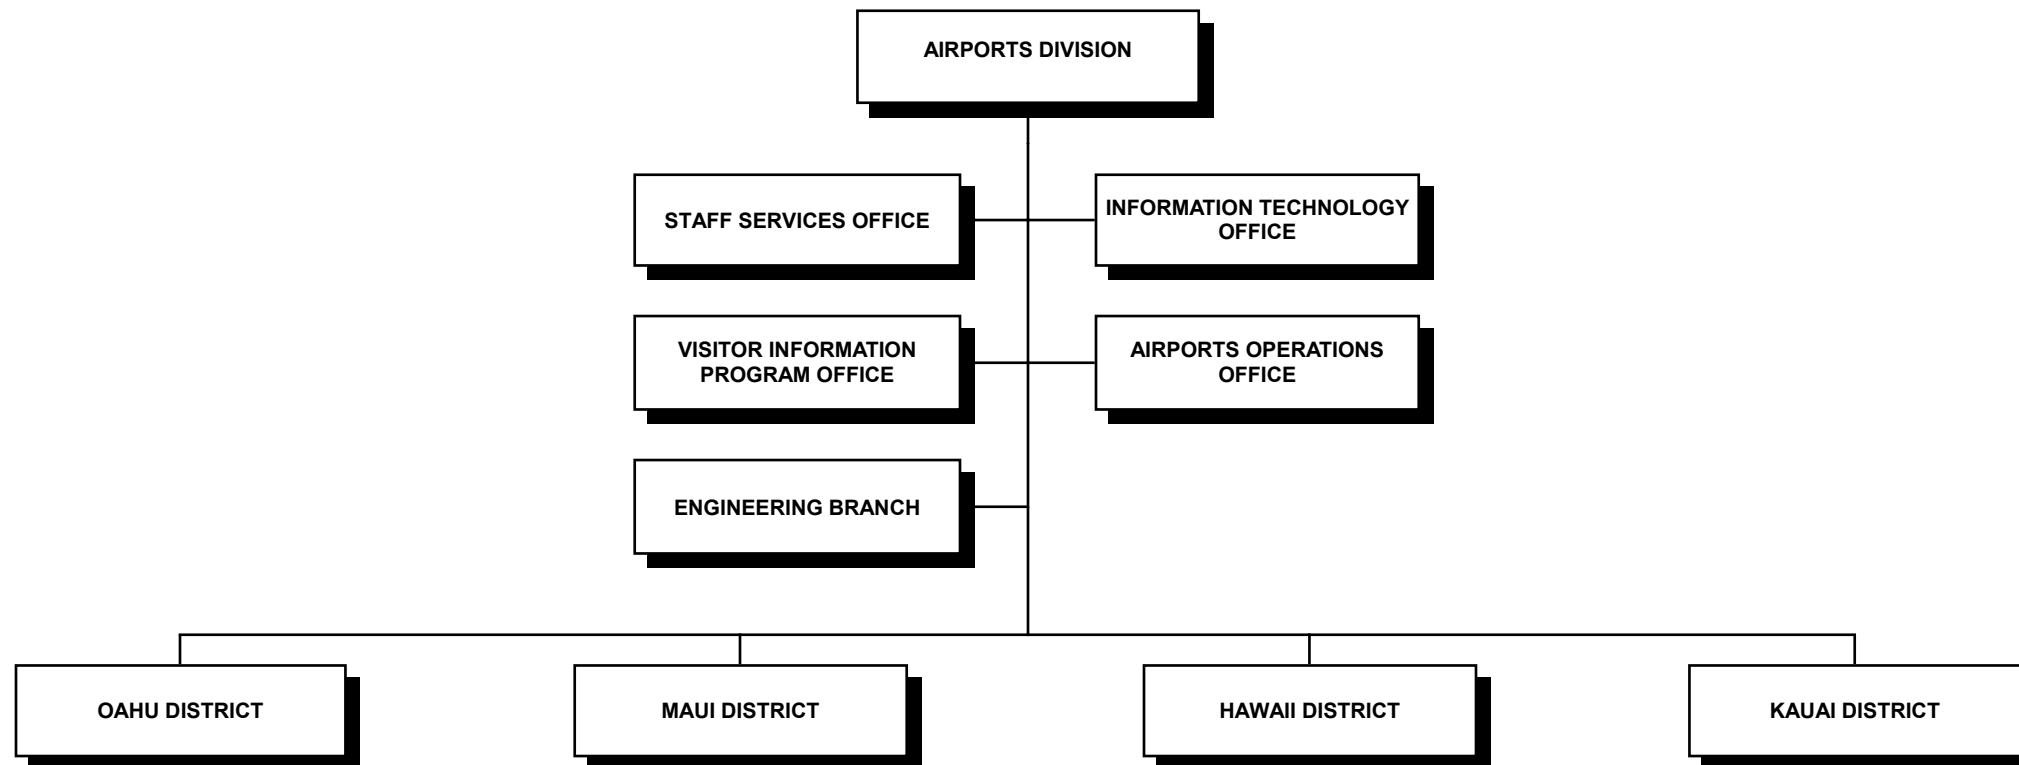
AIRPORTS DIVISION

STAFF SERVICES OFFICE

INFORMATION TECHNOLOGY OFFICE

VISITOR INFORMATION PROGRAM OFFICE

AIRPORTS OPERATIONS OFFICE

ENGINEERING BRANCH

OAHU DISTRICT

MAUI DISTRICT

HAWAII DISTRICT

KAUAI DISTRICT